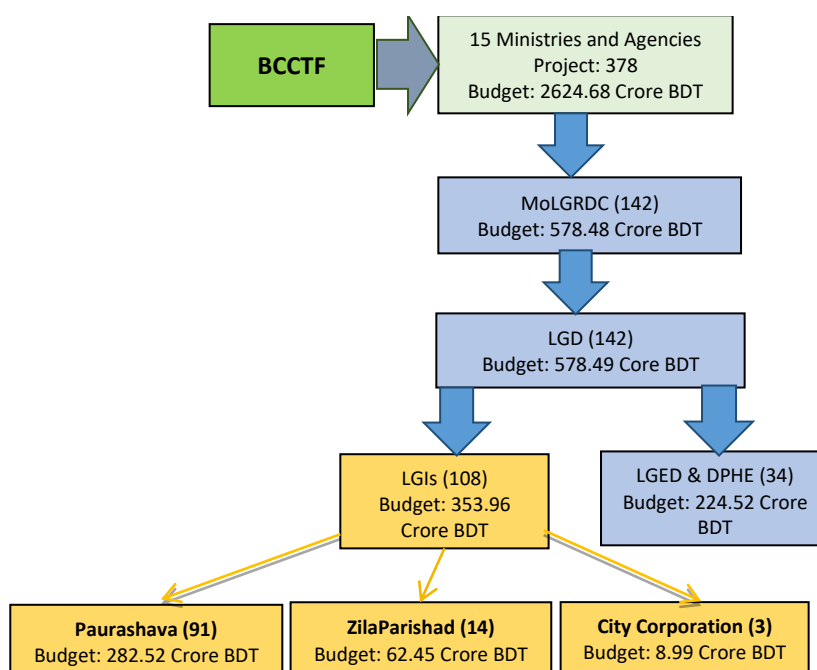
BCCTF

15 Ministries and Agencies
Project: 378
Budget: 2624.68 Crore BDT

MoLGRDC (142)
Budget: 578.48 Crore BDT

LGD (142)
Budget: 578.49 Core BDT

LGIs (108)
Budget: 353.96 Crore BDT

LGED & DPHE (34)
Budget: 224.52 Crore BDT

Paurashava (91)
Budget: 282.52 Crore BDT

ZilaParishad (14)
Budget: 62.45 Crore BDT

City Corporation (3)
Budget: 8.99 Crore BDT